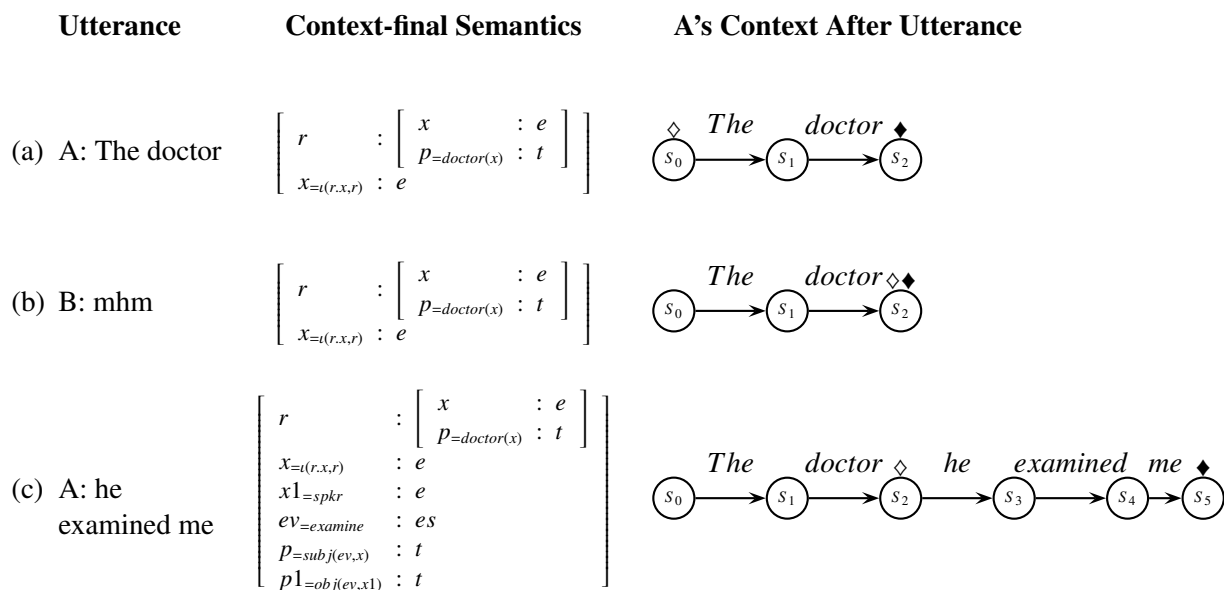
**Utterance** **Context-final Semantics** **A's Context After Utterance**

(a) A: The doctor

$\begin{bmatrix} r & : \begin{bmatrix} x & : e \\ p_{=doctor(x)} & : t \end{bmatrix} \\ x_{=\iota(r.x,r)} & : e \end{bmatrix}$

$\diamond$ $The$ $doctor$ $\blacklozenge$
$s_0$ $s_1$ $s_2$

(b) B: mhm

$\begin{bmatrix} r & : \begin{bmatrix} x & : e \\ p_{=doctor(x)} & : t \end{bmatrix} \\ x_{=\iota(r.x,r)} & : e \end{bmatrix}$

$The$ $doctor$ $\diamond\blacklozenge$
$s_0$ $s_1$ $s_2$

(c) A: he examined me

$\begin{bmatrix} r & : \begin{bmatrix} x & : e \\ p_{=doctor(x)} & : t \end{bmatrix} \\ x_{=\iota(r.x,r)} & : e \\ x1_{=spkr} & : e \\ ev_{=examine} & : es \\ p_{=subj(ev,x)} & : t \\ p1_{=obj(ev,x1)} & : t \end{bmatrix}$

$The$ $doctor$ $\diamond$ $he$ $examined$ $me$ $\blacklozenge$
$s_0$ $s_1$ $s_2$ $s_3$ $s_4$ $s_5$